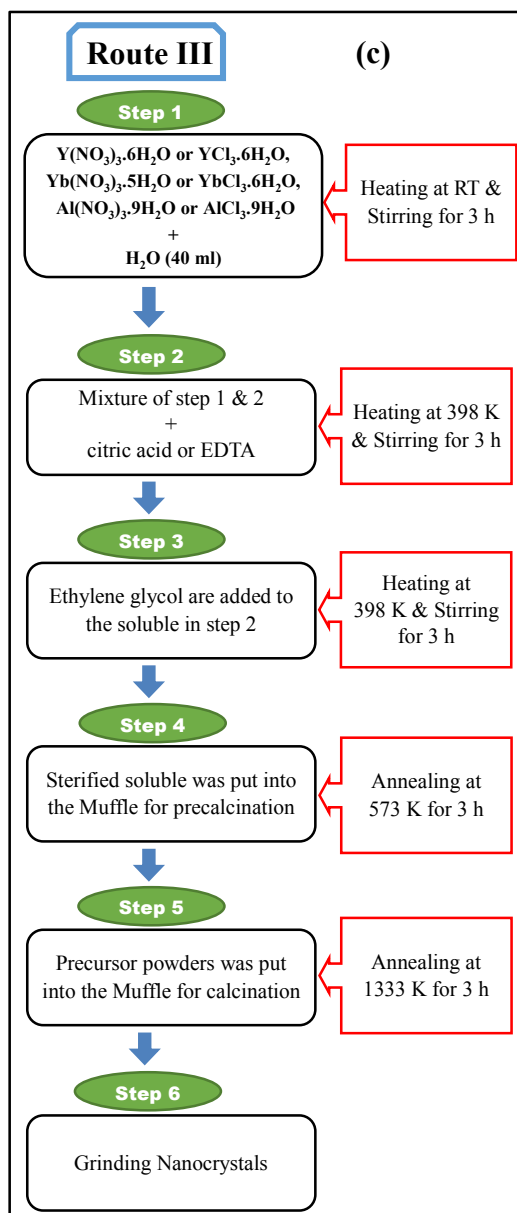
Route III

(c)

Step 1

$Y(NO_3)_3.6H_2O$ or $YCl_3.6H_2O$, $Yb(NO_3)_3.5H_2O$ or $YbCl_3.6H_2O$, $Al(NO_3)_3.9H_2O$ or $AlCl_3.9H_2O$ + $H_2O$ (40 ml)

Heating at RT & Stirring for 3 h

Step 2

Mixture of step 1 & 2 + citric acid or EDTA

Heating at 398 K & Stirring for 3 h

Step 3

Ethylene glycol are added to the soluble in step 2

Heating at 398 K & Stirring for 3 h

Step 4

Sterified soluble was put into the Muffle for precalcination

Annealing at 573 K for 3 h

Step 5

Precursor powders was put into the Muffle for calcination

Annealing at 1333 K for 3 h

Step 6

Grinding Nanocrystals